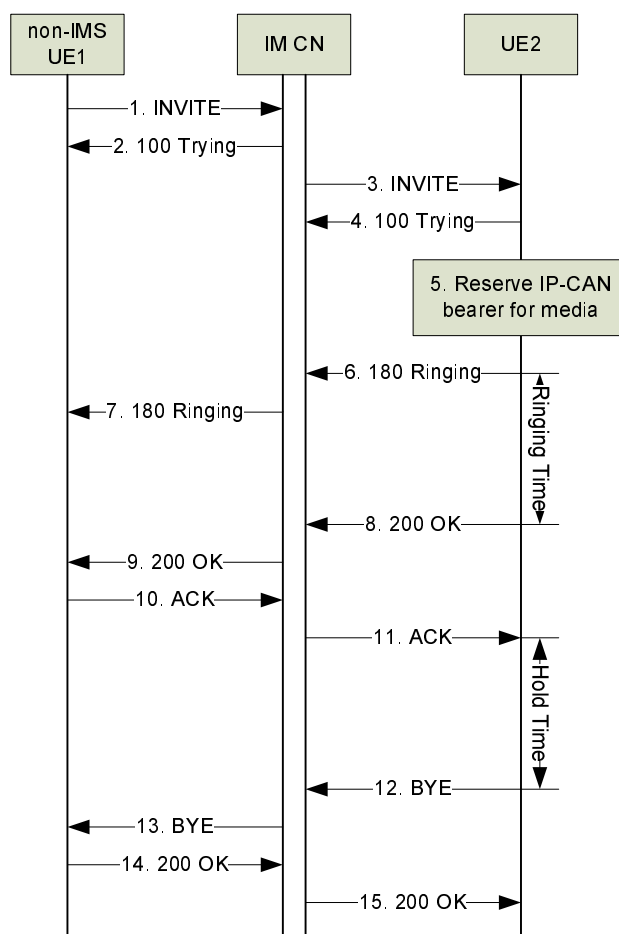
non-IMS UE1

IM CN

UE2

1. INVITE

2. 100 Trying

3. INVITE

4. 100 Trying

5. Reserve IP-CAN bearer for media

6. 180 Ringing

Ringing Time

7. 180 Ringing

8. 200 OK

9. 200 OK

10. ACK

11. ACK

Hold Time

12. BYE

13. BYE

14. 200 OK

15. 200 OK